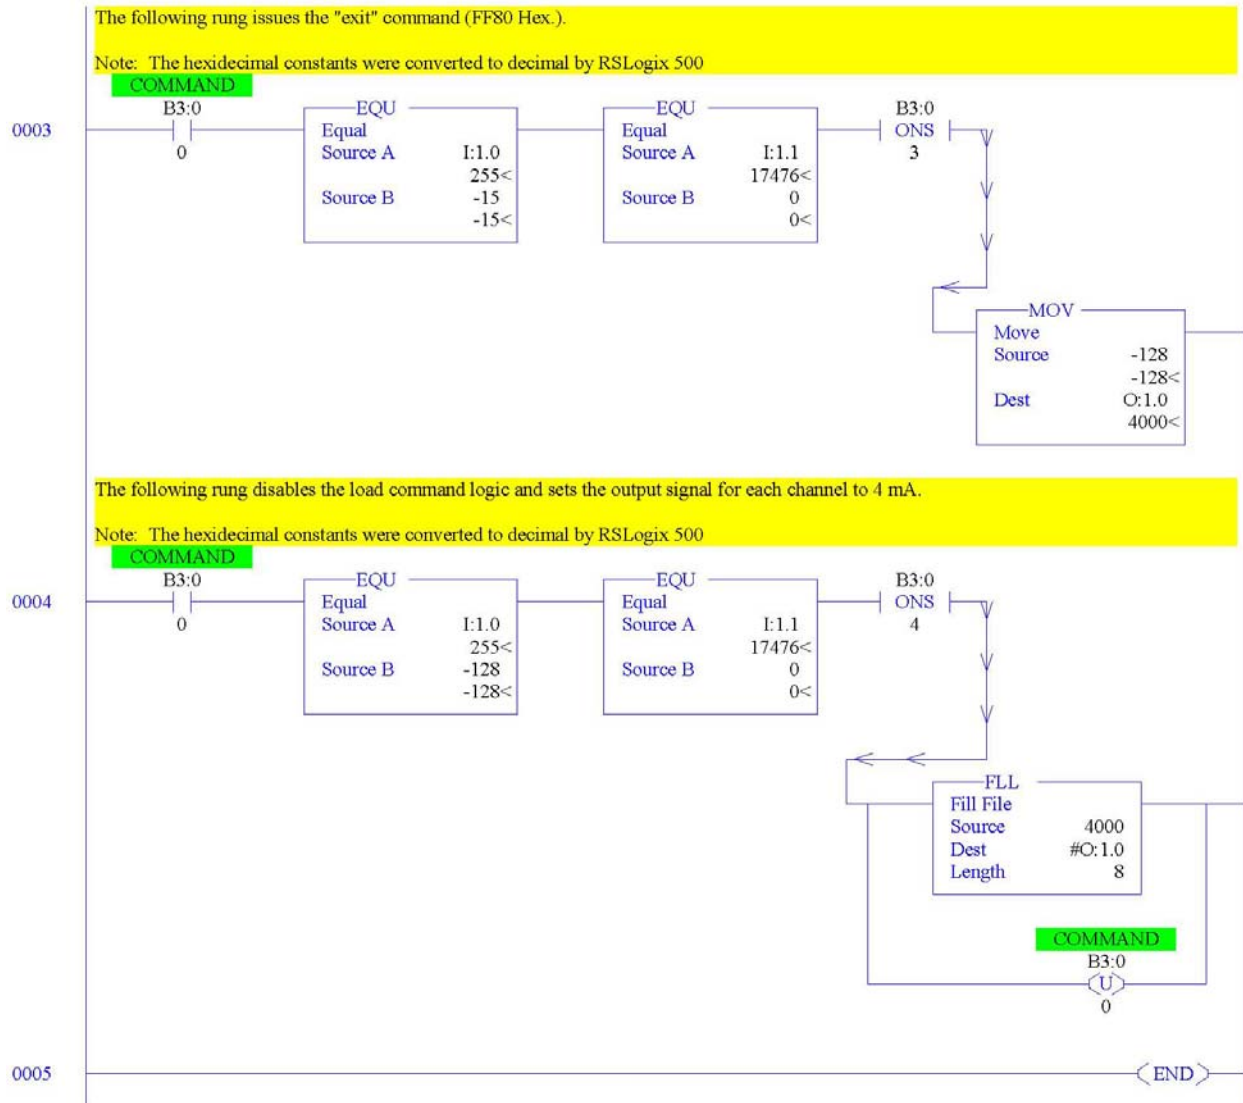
The following rung issues the "exit" command (FF80 Hex.).

Note: The hexidecimal constants were converted to decimal by RSLogix 500

COMMAND
B3:0
0003
0

EQU
Equal
Source A I:1.0
255<
Source B -15
-15<

EQU
Equal
Source A I:1.1
17476<
Source B 0
0<

B3:0
ONS
3

MOV
Move
Source -128
-128<
Dest O:1.0
4000<

The following rung disables the load command logic and sets the output signal for each channel to 4 mA.

Note: The hexidecimal constants were converted to decimal by RSLogix 500

COMMAND
B3:0
0004
0

EQU
Equal
Source A I:1.0
255<
Source B -128
-128<

EQU
Equal
Source A I:1.1
17476<
Source B 0
0<

B3:0
ONS
4

FLL
Fill File
Source 4000
Dest #O:1.0
Length 8

COMMAND
B3:0
U
0

0005
END